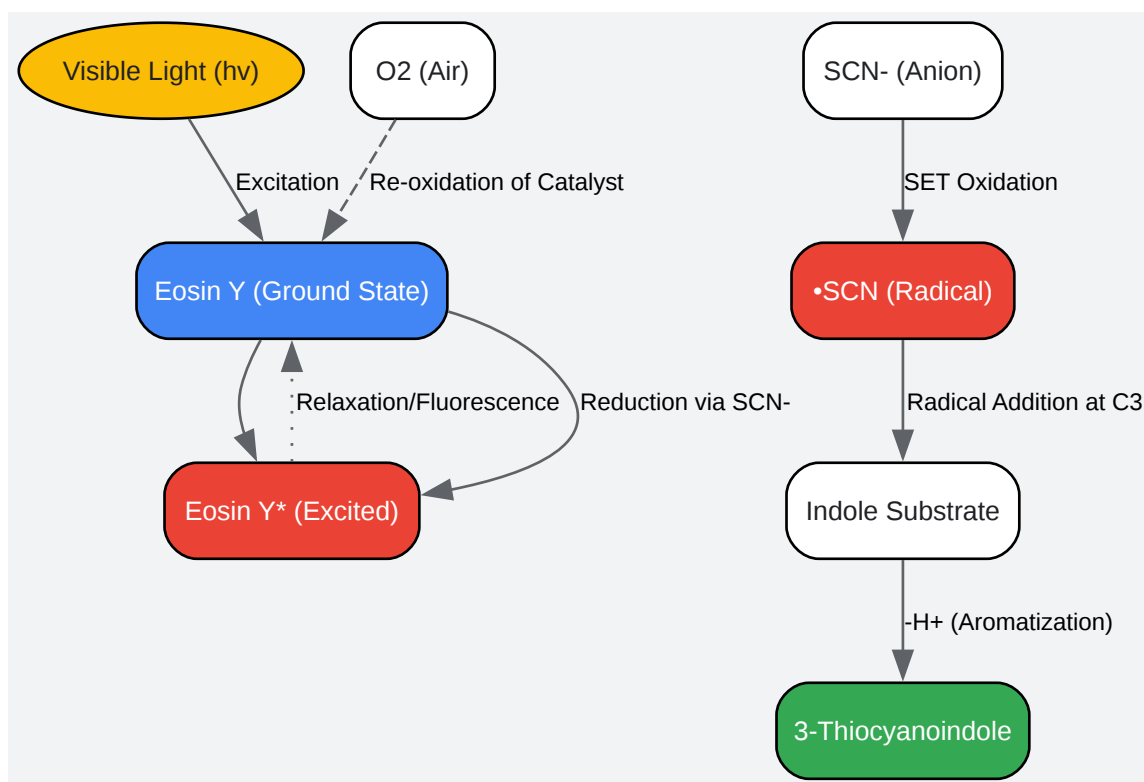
Visible Light (hv)

O2 (Air)

SCN- (Anion)

Excitation

Re-oxidation of Catalyst

SET Oxidation

Eosin Y (Ground State)

•SCN (Radical)

Relaxation/Fluorescence

Reduction via SCN-

Radical Addition at C3

Eosin Y* (Excited)

Indole Substrate

-H+ (Aromatization)

3-Thiocyanoindole